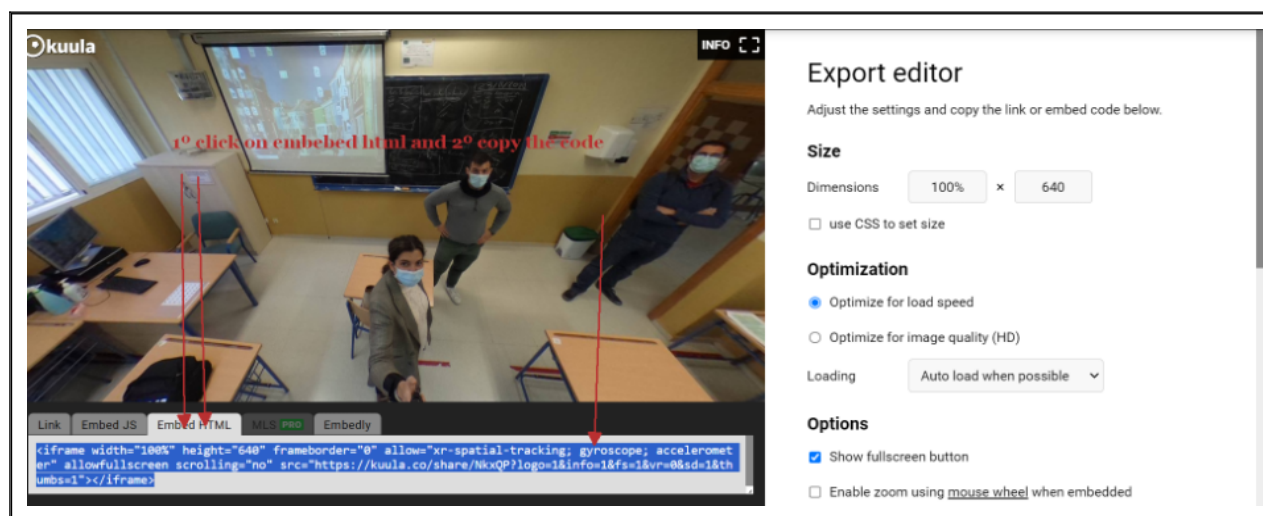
kuula

INFO

1º click on embebed html and 2º copy the code

Link | Embed JS | Embed HTML | MLS PRO | Embedly

<iframe width="100%" height="640" frameborder="0" allow="xr-spatial-tracking; gyroscope; accelerometer" allowfullscreen scrolling="no" src="https://kuula.co/share/NkxQP?logo=1&info=1&fs=1&vr=0&sd=1&thumbs=1"></iframe>

Export editor

Adjust the settings and copy the link or embed code below.

Size

Dimensions 100% × 640

use CSS to set size

Optimization

Optimize for load speed

Optimize for image quality (HD)

Loading Auto load when possible

Options

Show fullscreen button

Enable zoom using mouse wheel when embedded